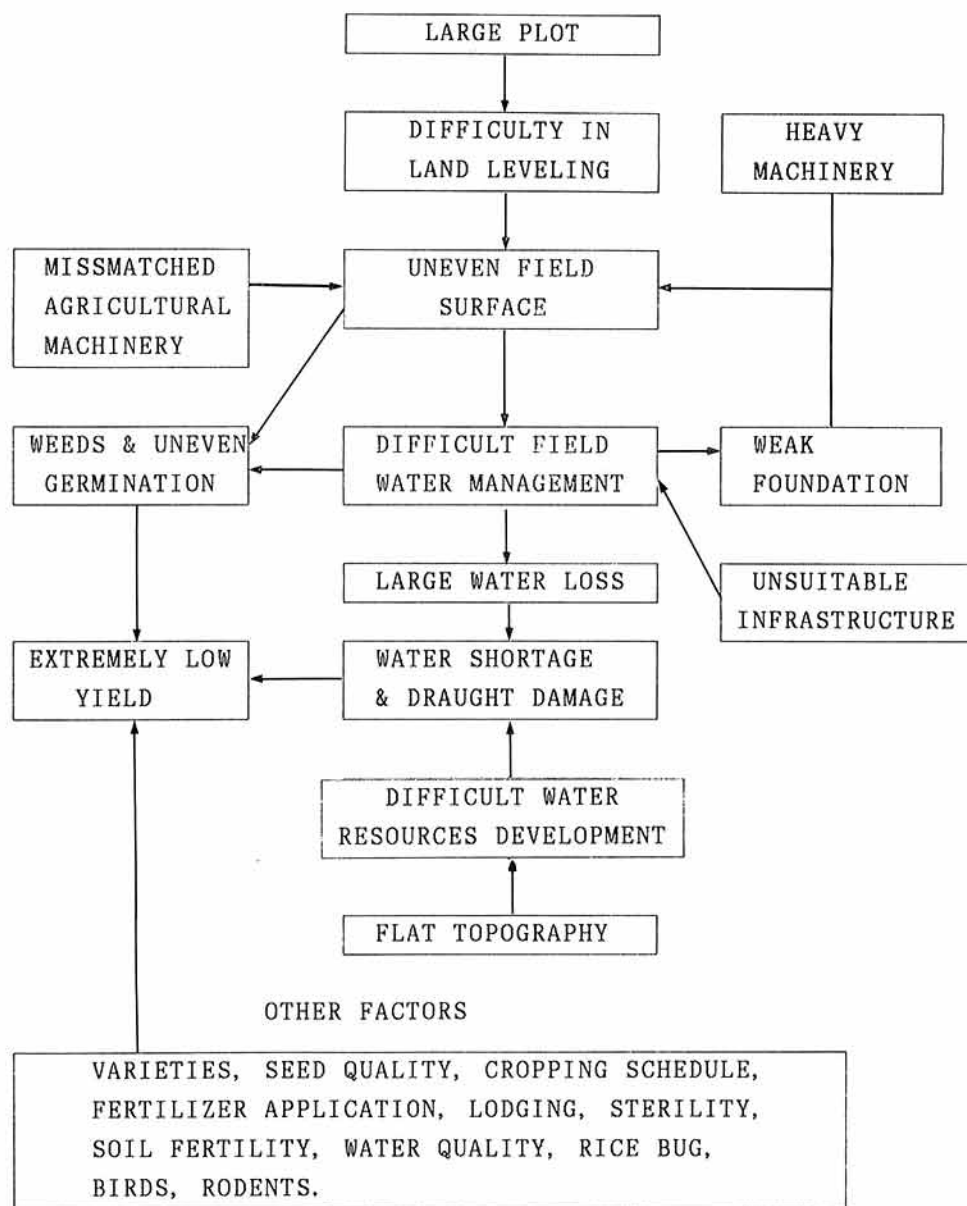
LARGE PLOT

DIFFICULTY IN LAND LEVELING

HEAVY MACHINERY

MISSMATCHED AGRICULTURAL MACHINERY

UNEVEN FIELD SURFACE

WEEDS & UNEVEN GERMINATION

DIFFICULT FIELD WATER MANAGEMENT

WEAK FOUNDATION

LARGE WATER LOSS

UNSUITABLE INFRASTRUCTURE

EXTREMELY LOW YIELD

WATER SHORTAGE & DRAUGHT DAMAGE

DIFFICULT WATER RESOURCES DEVELOPMENT

FLAT TOPOGRAPHY

OTHER FACTORS

VARIETIES, SEED QUALITY, CROPPING SCHEDULE, FERTILIZER APPLICATION, LODGING, STERILITY, SOIL FERTILITY, WATER QUALITY, RICE BUG, BIRDS, RODENTS.